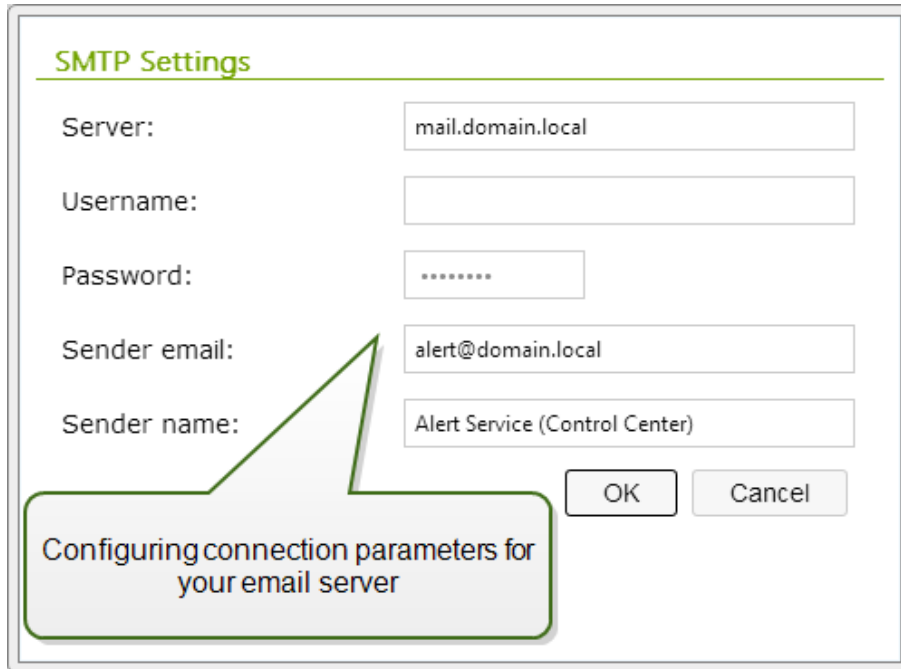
SMTP Settings

Server: mail.domain.local

Username:

Password: •••••••••

Sender email: alert@domain.local

Sender name: Alert Service (Control Center)

OK Cancel

Configuring connection parameters for your email server